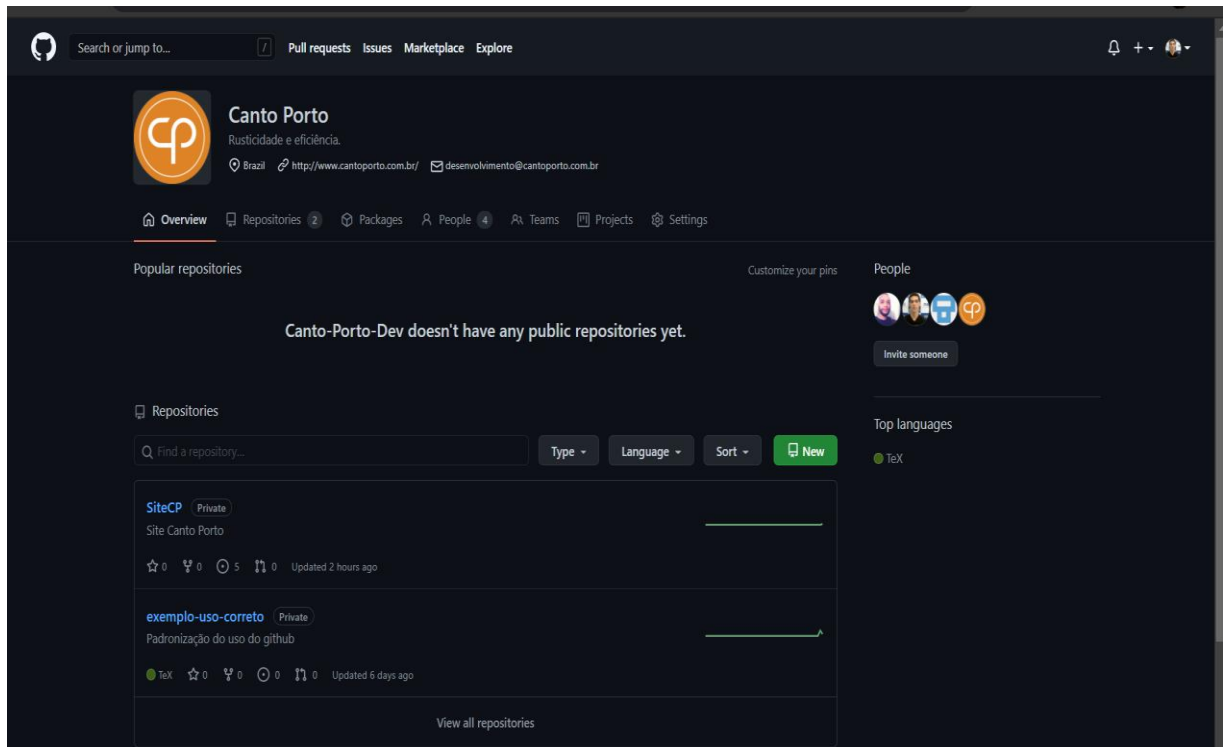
Search or jump to... / Pull requests Issues Marketplace Explore

Canto Porto
Rusticidade e eficiência.
Brazil http://www.cantoporto.com.br/ desenvolvimento@cantoporto.com.br

Overview Repositories 2 Packages People 4 Teams Projects Settings

Popular repositories
Customize your pins

Canto-Porto-Dev doesn't have any public repositories yet.

Repositories

Find a repository... Type Language Sort New

SiteCP Private
Site Canto Porto
0 0 5 0 Updated 2 hours ago

exemplo-uso-correto Private
Padronização do uso do github
TeX 0 0 0 0 Updated 6 days ago

View all repositories

People
Invite someone

Top languages
TeX